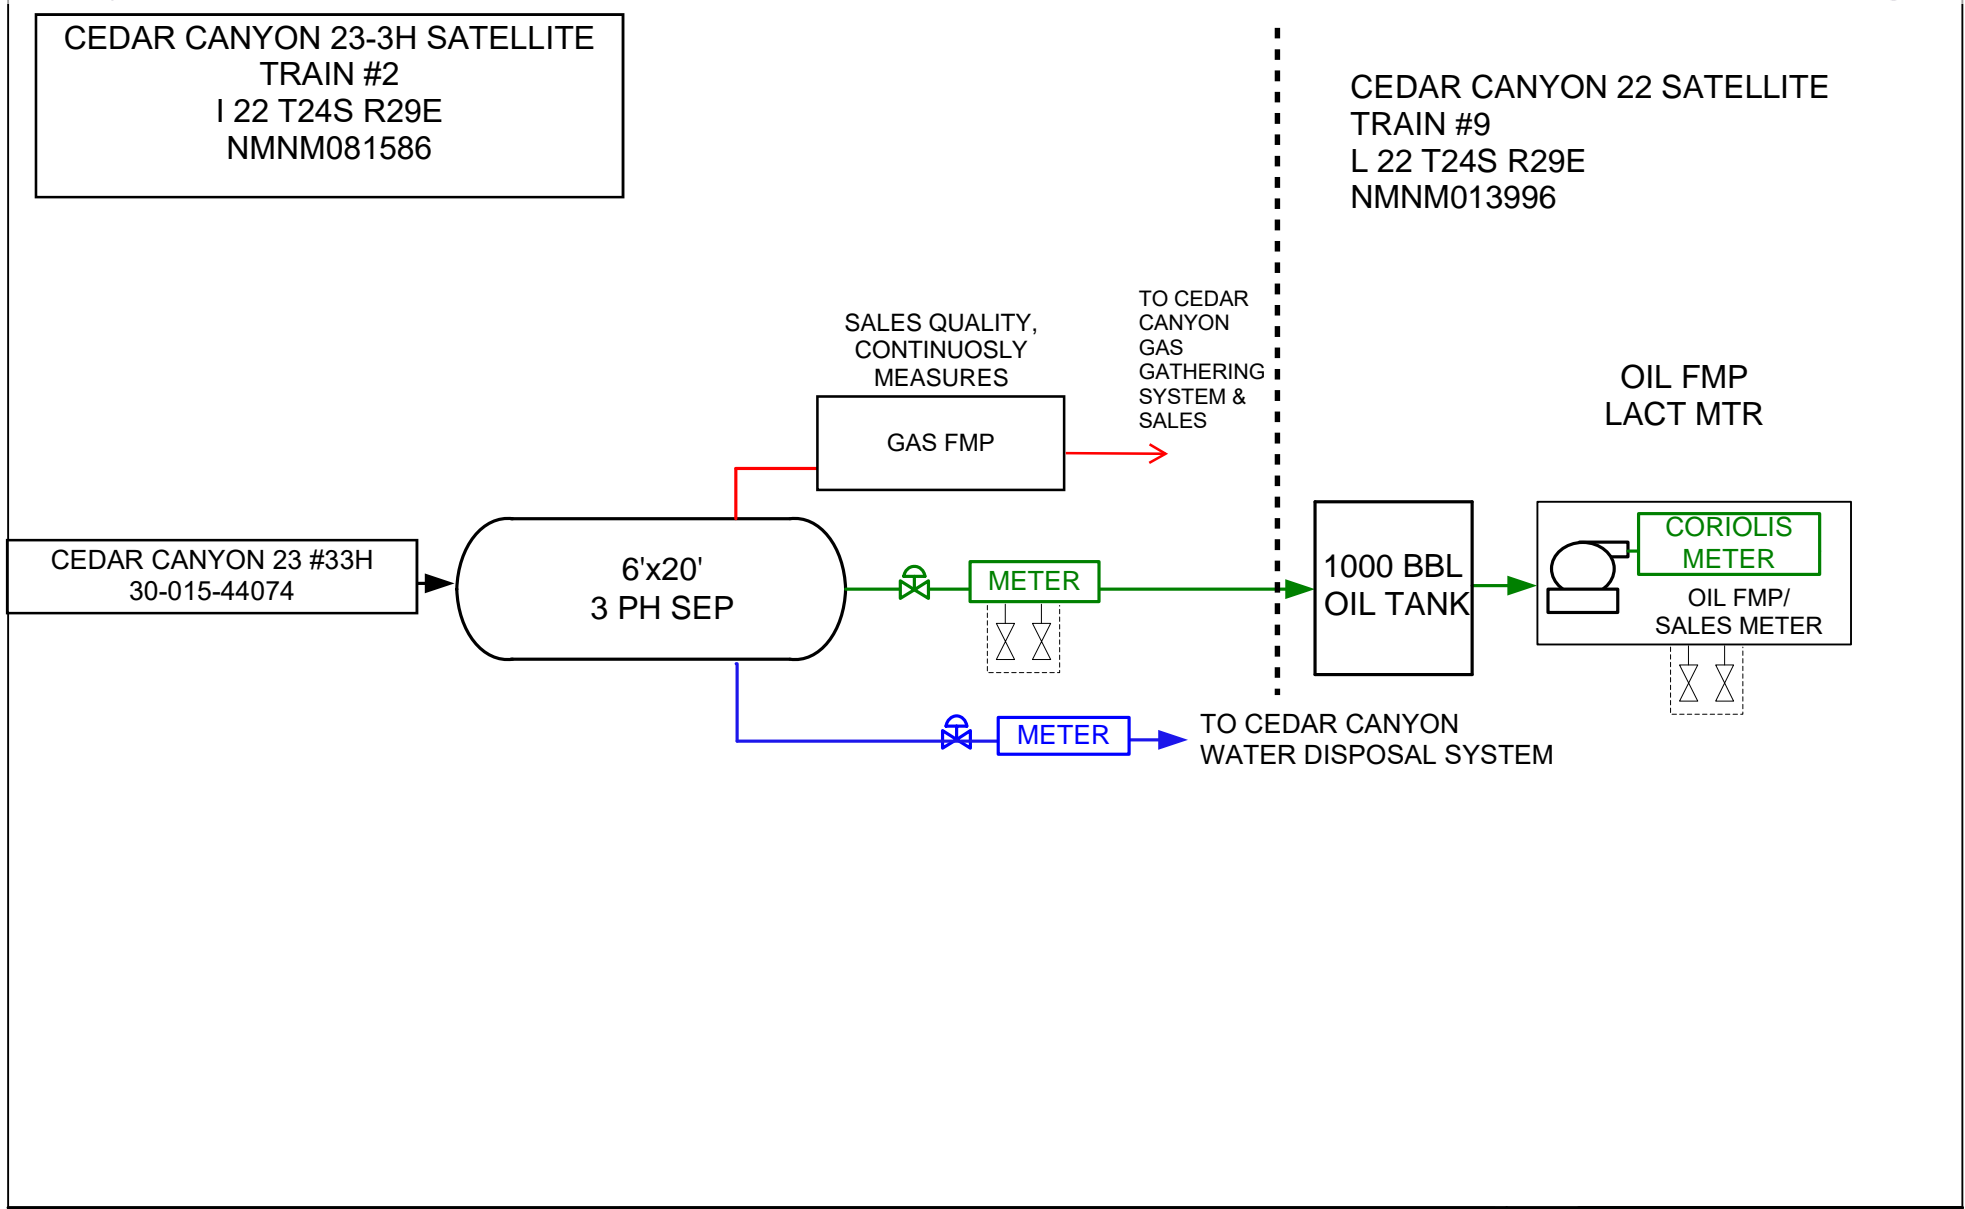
CEDAR CANYON 23-3H SATELLITE
TRAIN #2
I 22 T24S R29E
NMNM081586

CEDAR CANYON 22 SATELLITE
TRAIN #9
L 22 T24S R29E
NMNM013996

SALES QUALITY, CONTINUOSLY MEASURES

GAS FMP

TO CEDAR CANYON GAS GATHERING SYSTEM & SALES

OIL FMP
LACT MTR

CEDAR CANYON 23 #33H
30-015-44074

6'x20'
3 PH SEP

METER

1000 BBL
OIL TANK

CORIOLIS METER

OIL FMP/
SALES METER

METER

TO CEDAR CANYON
WATER DISPOSAL SYSTEM